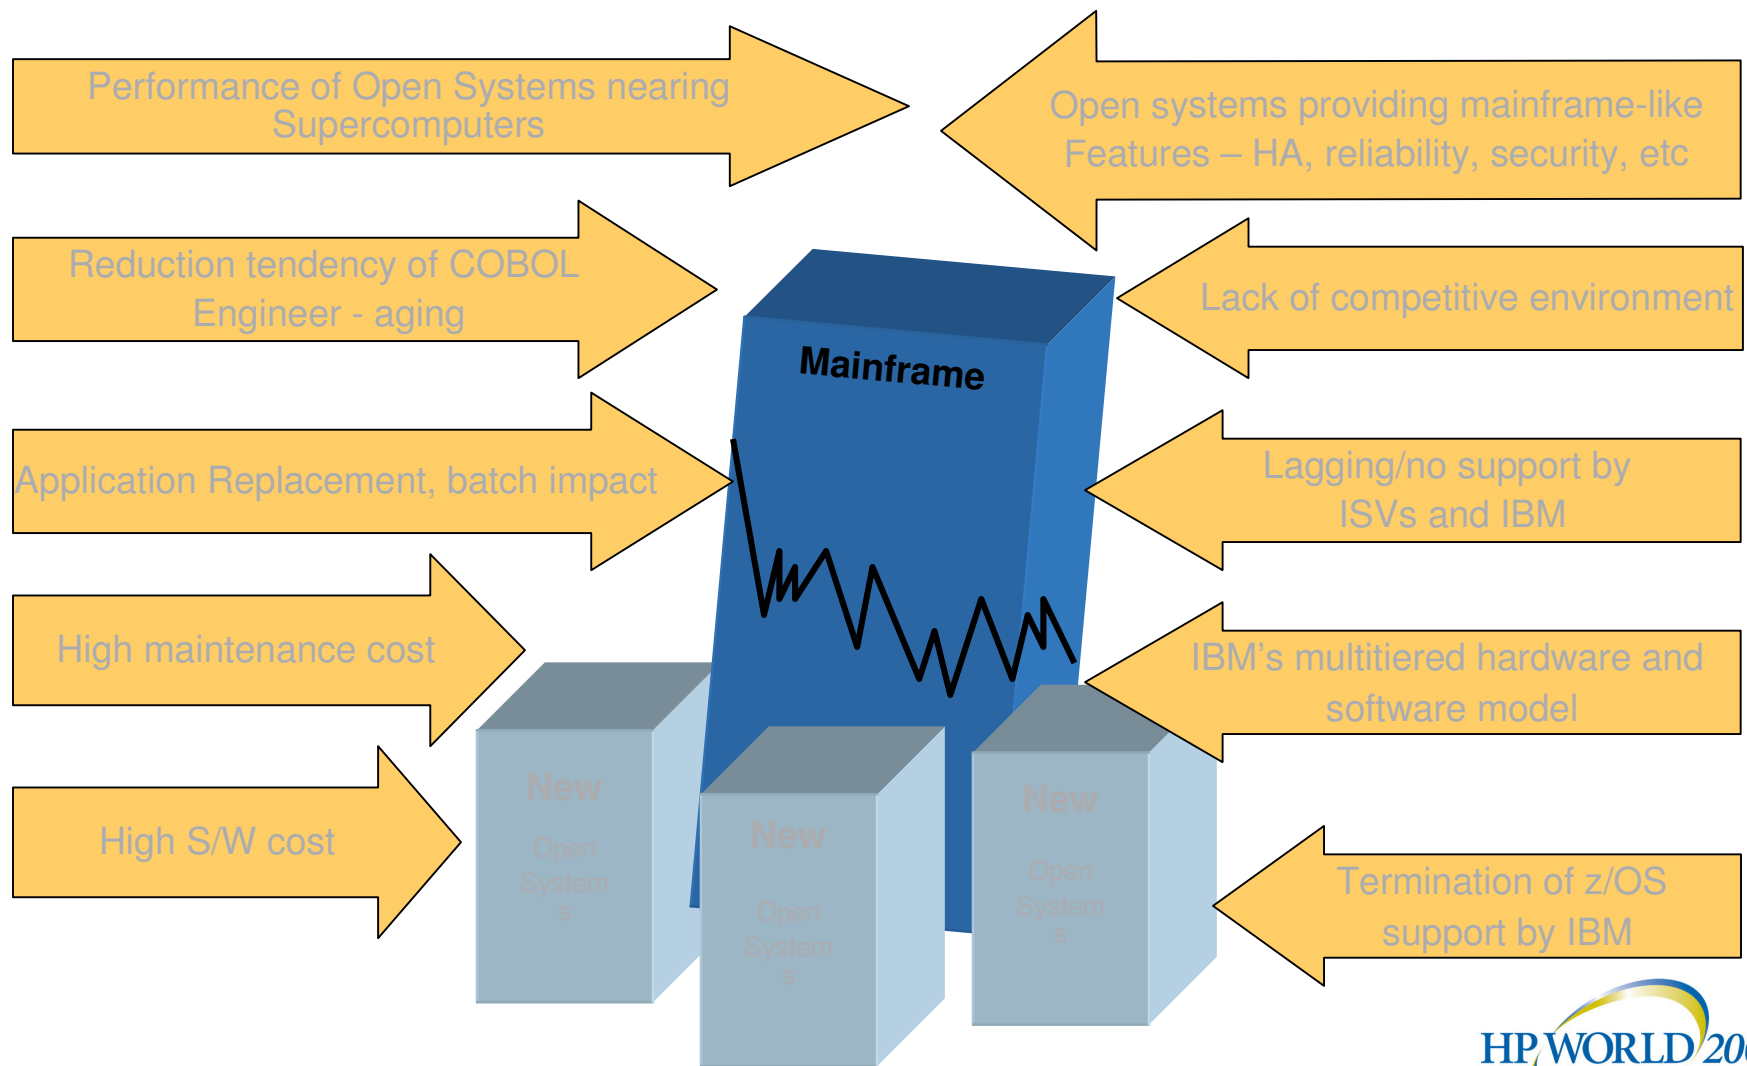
Performance of Open Systems nearing Supercomputers

Open systems providing mainframe-like Features – HA, reliability, security, etc

Reduction tendency of COBOL Engineer - aging

Lack of competitive environment

Mainframe

Application Replacement, batch impact

Lagging/no support by ISVs and IBM

High maintenance cost

IBM's multitiered hardware and software model

High S/W cost

New Open System s

New Open System s

New Open System s

Termination of z/OS support by IBM

HP WORLD 20